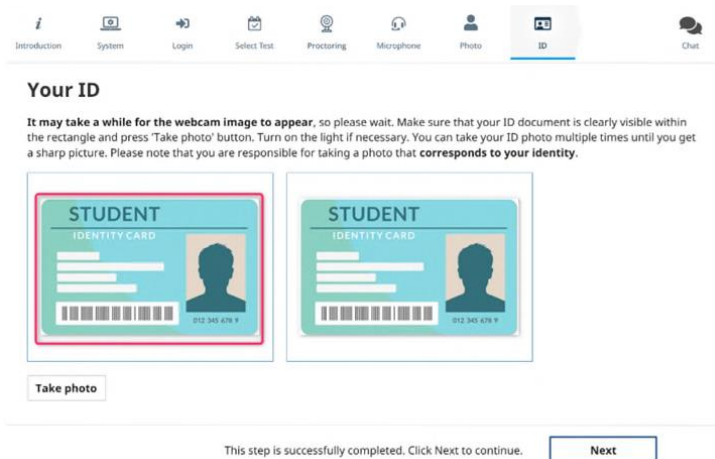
Introduction System Login Select Test Proctoring Microphone Photo ID Chat

Your ID

**It may take a while for the webcam image to appear**, so please wait. Make sure that your ID document is clearly visible within the rectangle and press 'Take photo' button. Turn on the light if necessary. You can take your ID photo multiple times until you get a sharp picture. Please note that you are responsible for taking a photo that **corresponds to your identity**.

STUDENT
IDENTITY CARD
012 345 678 9

STUDENT
IDENTITY CARD
012 345 678 9

Take photo

This step is successfully completed. Click Next to continue.

Next